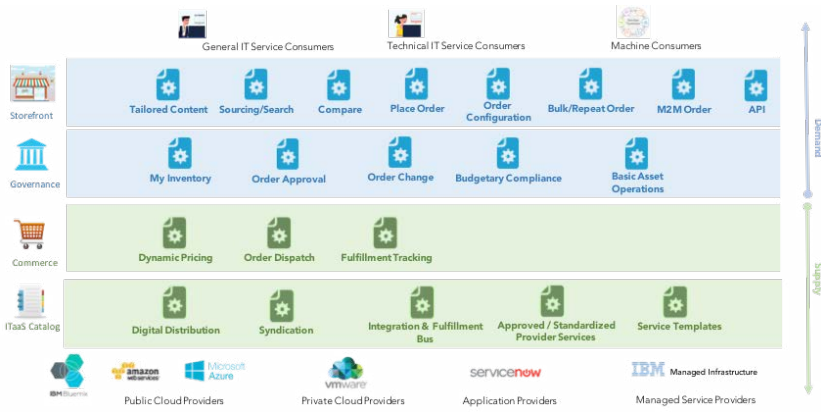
General IT Service Consumers
Technical IT Service Consumers
Machine Consumers

Storefront
Tailored Content
Sourcing/Search
Compare
Place Order
Order Configuration
Bulk/Repeat Order
M2M Order
API

Governance
My Inventory
Order Approval
Order Change
Budgetary Compliance
Basic Asset Operations

Demand

Commerce
Dynamic Pricing
Order Dispatch
Fulfillment Tracking

ITaaS Catalog
Digital Distribution
Syndication
Integration & Fulfillment Bus
Approved / Standardized Provider Services
Service Templates

Supply

IBM Bluemix
amazon web services
Microsoft Azure
vmware
servicenow
IBM Managed Infrastructure

Public Cloud Providers
Private Cloud Providers
Application Providers
Managed Service Providers